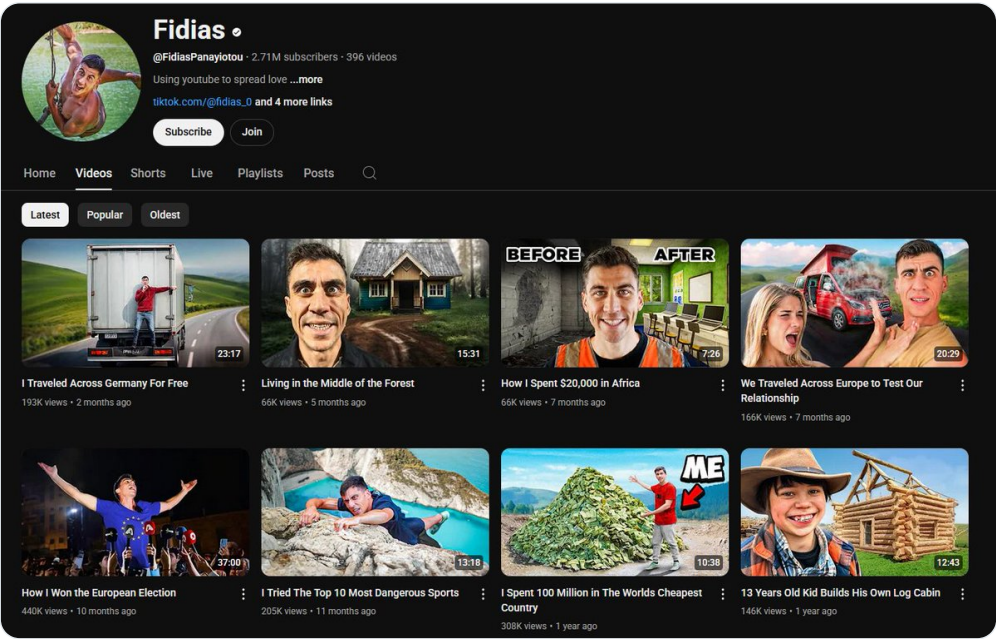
Fidias
@FidiasPanayiotou · 2.71M subscribers · 396 videos
Using youtube to spread love ...more
tiktok.com/@fidias_0 and 4 more links
Subscribe
Join

Home
Videos
Shorts
Live
Playlists
Posts

Latest
Popular
Oldest

23:17
I Traveled Across Germany For Free
193K views • 2 months ago

15:31
Living in the Middle of the Forest
66K views • 5 months ago

BEFORE
AFTER
7:26
How I Spent $20,000 in Africa
66K views • 7 months ago

20:29
We Traveled Across Europe to Test Our Relationship
166K views • 7 months ago

37:00
How I Won the European Election
440K views • 10 months ago

13:18
I Tried The Top 10 Most Dangerous Sports
205K views • 11 months ago

ME
10:38
I Spent 100 Million in The Worlds Cheapest Country
308K views • 1 year ago

12:43
13 Years Old Kid Builds His Own Log Cabin
146K views • 1 year ago